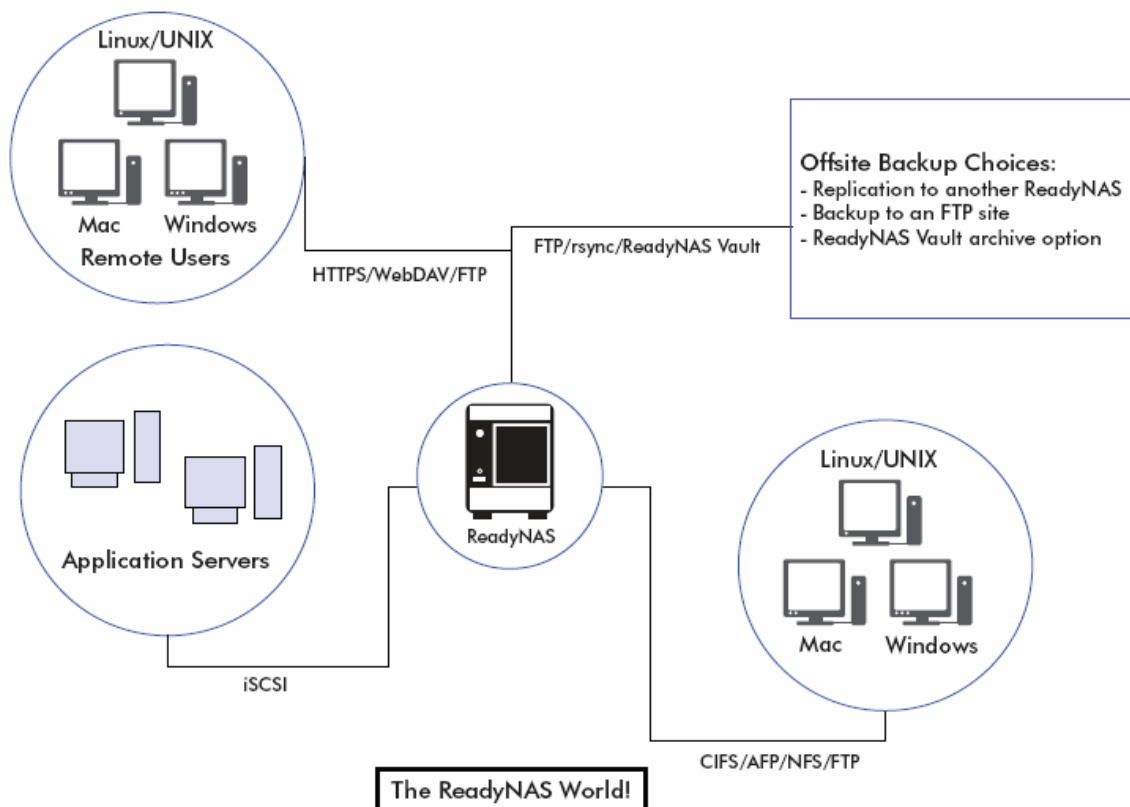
Linux/UNIX

Mac Windows

Remote Users

HTTPS/WebDAV/FTP

FTP/rsync/ReadyNAS Vault

Offsite Backup Choices:
- Replication to another ReadyNAS
- Backup to an FTP site
- ReadyNAS Vault archive option

Application Servers

ReadyNAS

Linux/UNIX

Mac Windows

iSCSI

CIFS/AFP/NFS/FTP

The ReadyNAS World!